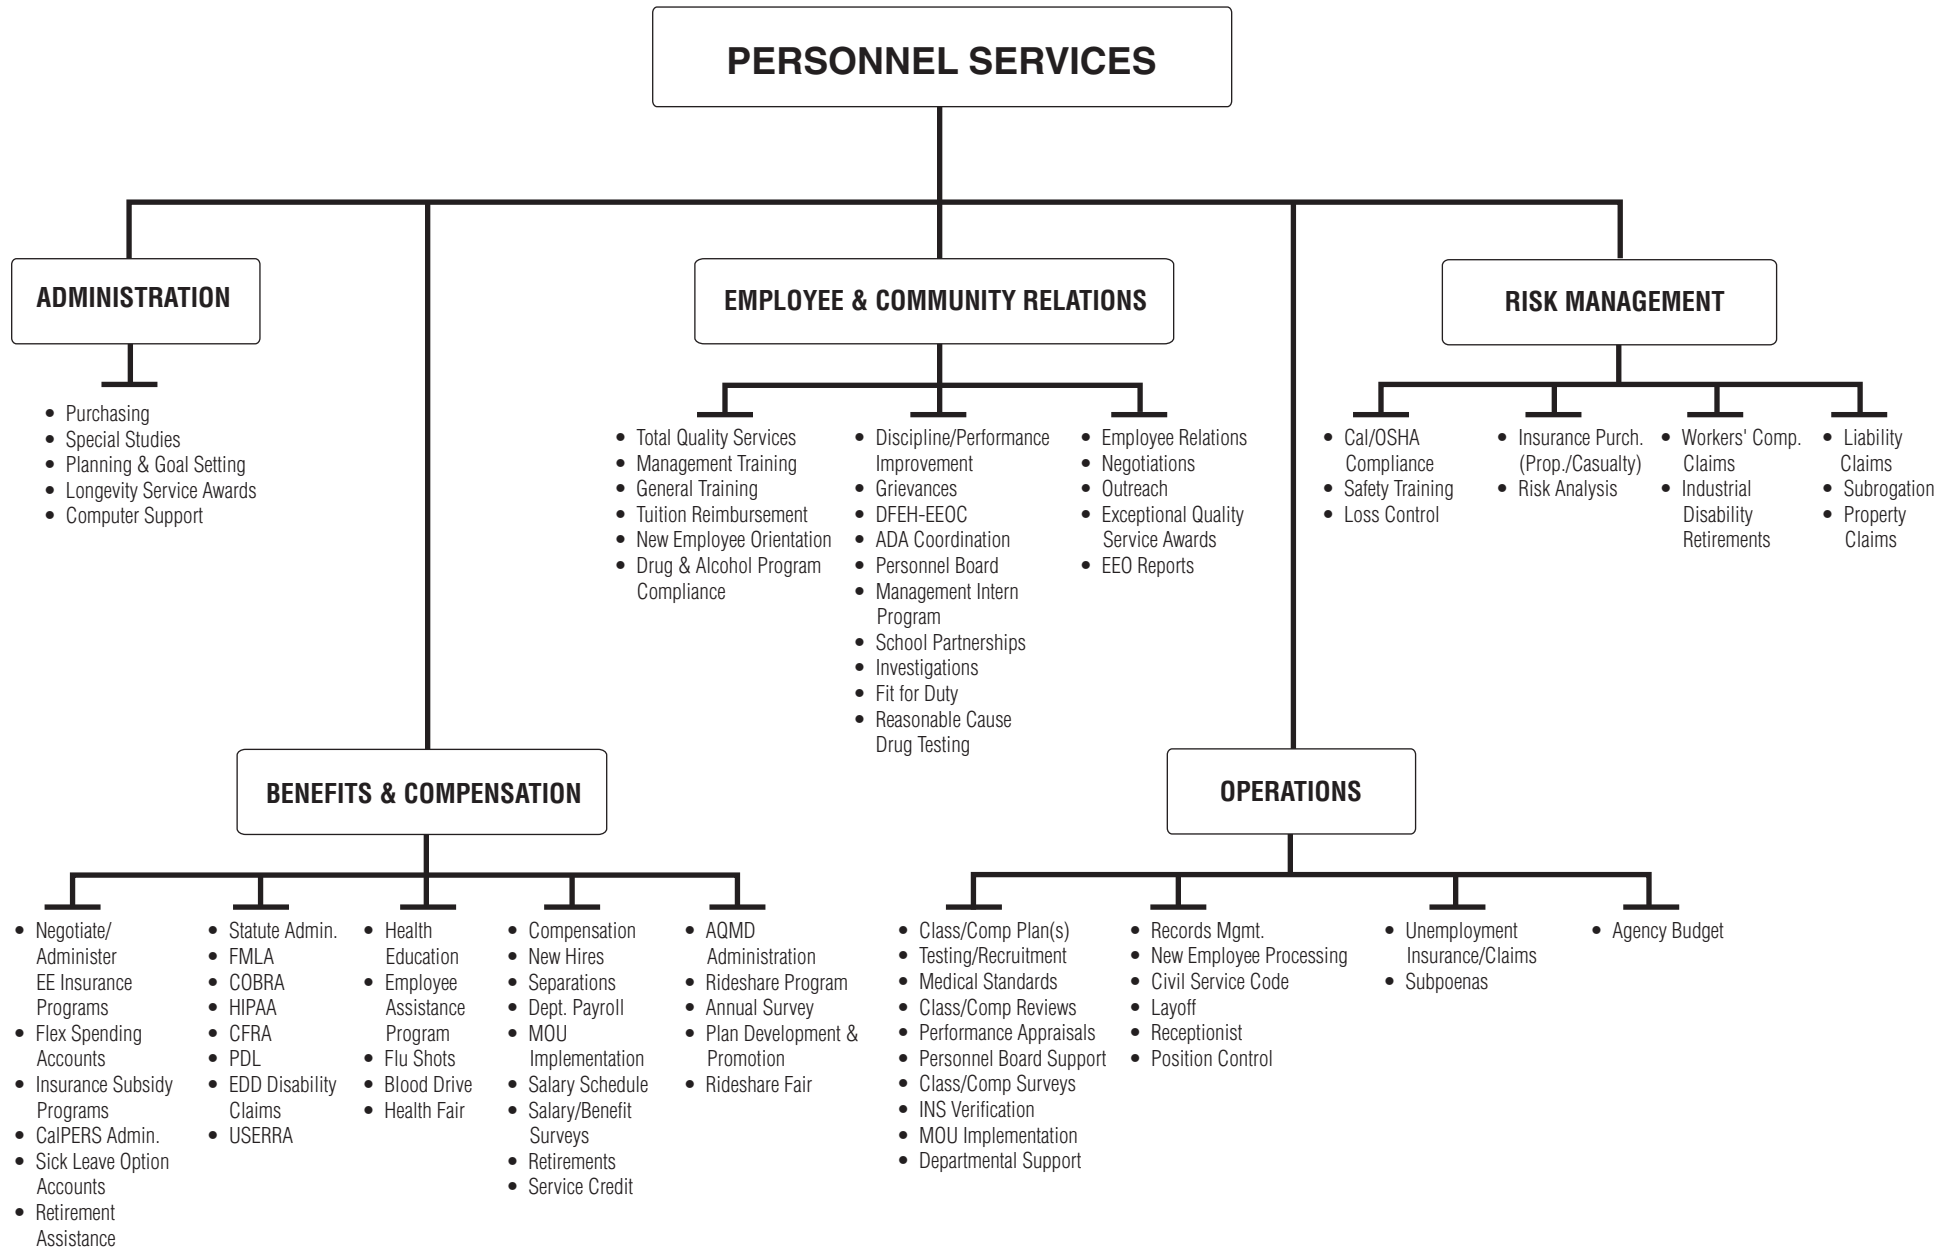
PERSONNEL SERVICES

ADMINISTRATION

- Purchasing
- Special Studies
- Planning & Goal Setting
- Longevity Service Awards
- Computer Support

EMPLOYEE & COMMUNITY RELATIONS

- Total Quality Services
- Management Training
- General Training
- Tuition Reimbursement
- New Employee Orientation
- Drug & Alcohol Program Compliance

- Discipline/Performance Improvement
- Grievances
- DFEH-EEOC
- ADA Coordination
- Personnel Board
- Management Intern Program
- School Partnerships
- Investigations
- Fit for Duty
- Reasonable Cause Drug Testing

- Employee Relations
- Negotiations
- Outreach
- Exceptional Quality Service Awards
- EEO Reports

RISK MANAGEMENT

- Cal/OSHA Compliance
- Safety Training
- Loss Control

- Insurance Purch. (Prop./Casualty)
- Risk Analysis

- Workers' Comp. Claims
- Industrial Disability Retirements

- Liability Claims
- Subrogation
- Property Claims

BENEFITS & COMPENSATION

- Negotiate/ Administer EE Insurance Programs
- Flex Spending Accounts
- Insurance Subsidy Programs
- CalPERS Admin.
- Sick Leave Option Accounts
- Retirement Assistance

- Statute Admin.
- FMLA
- COBRA
- HIPAA
- CFRA
- PDL
- EDD Disability Claims
- USERRA

- Health Education
- Employee Assistance Program
- Flu Shots
- Blood Drive
- Health Fair

- Compensation
- New Hires
- Separations
- Dept. Payroll
- MOU Implementation
- Salary Schedule
- Salary/Benefit Surveys
- Retirements
- Service Credit

- AQMD Administration
- Rideshare Program
- Annual Survey
- Plan Development & Promotion
- Rideshare Fair

OPERATIONS

- Class/Comp Plan(s)
- Testing/Recruitment
- Medical Standards
- Class/Comp Reviews
- Performance Appraisals
- Personnel Board Support
- Class/Comp Surveys
- INS Verification
- MOU Implementation
- Departmental Support

- Records Mgmt.
- New Employee Processing
- Civil Service Code
- Layoff
- Receptionist
- Position Control

- Unemployment Insurance/Claims
- Subpoenas

- Agency Budget